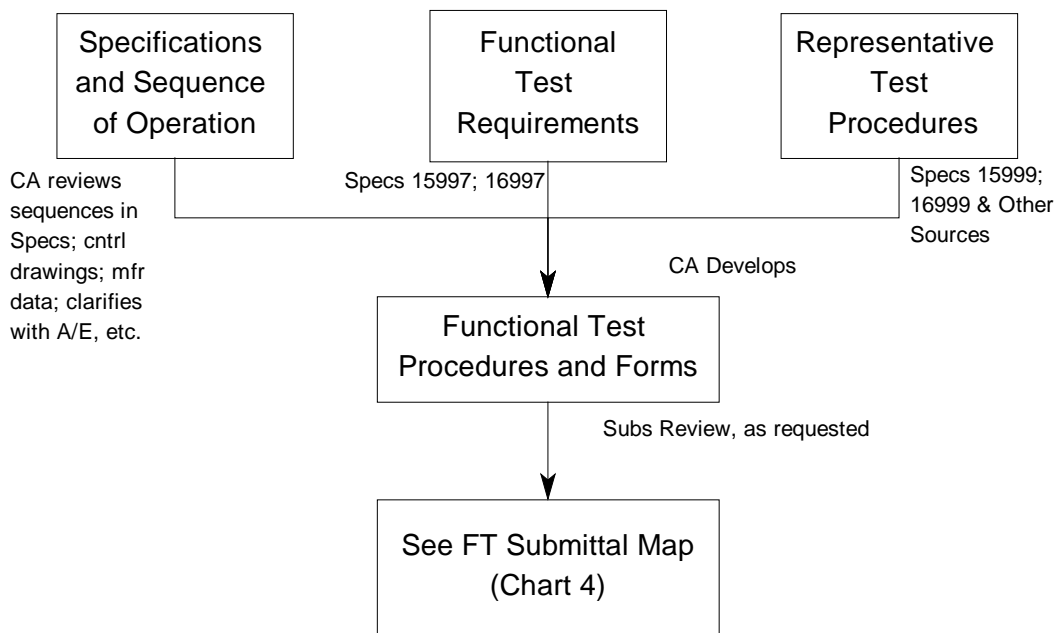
Specifications and Sequence of Operation

Functional Test Requirements

Representative Test Procedures

CA reviews sequences in Specs; cntrl drawings; mfr data; clarifies with A/E, etc.

Specs 15997; 16997

Specs 15999; 16999 & Other Sources

CA Develops

Functional Test Procedures and Forms

Subs Review, as requested

See FT Submittal Map (Chart 4)